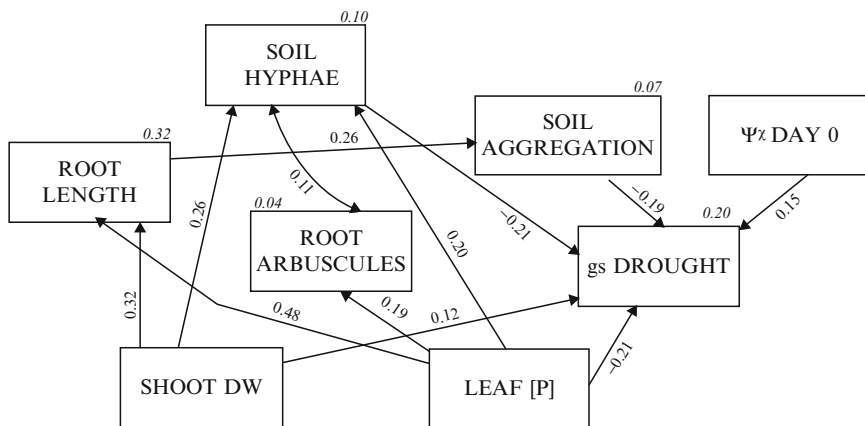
0.10
SOIL HYPHAE

0.07
SOIL AGGREGATION

Ψχ DAY 0

0.32
ROOT LENGTH

0.26

0.11

0.04
ROOT ARBUSCULES

−0.21

−0.19

0.15

0.20
gs DROUGHT

0.26

0.20

0.32

0.48

0.19

0.12

−0.21

SHOOT DW

LEAF [P]